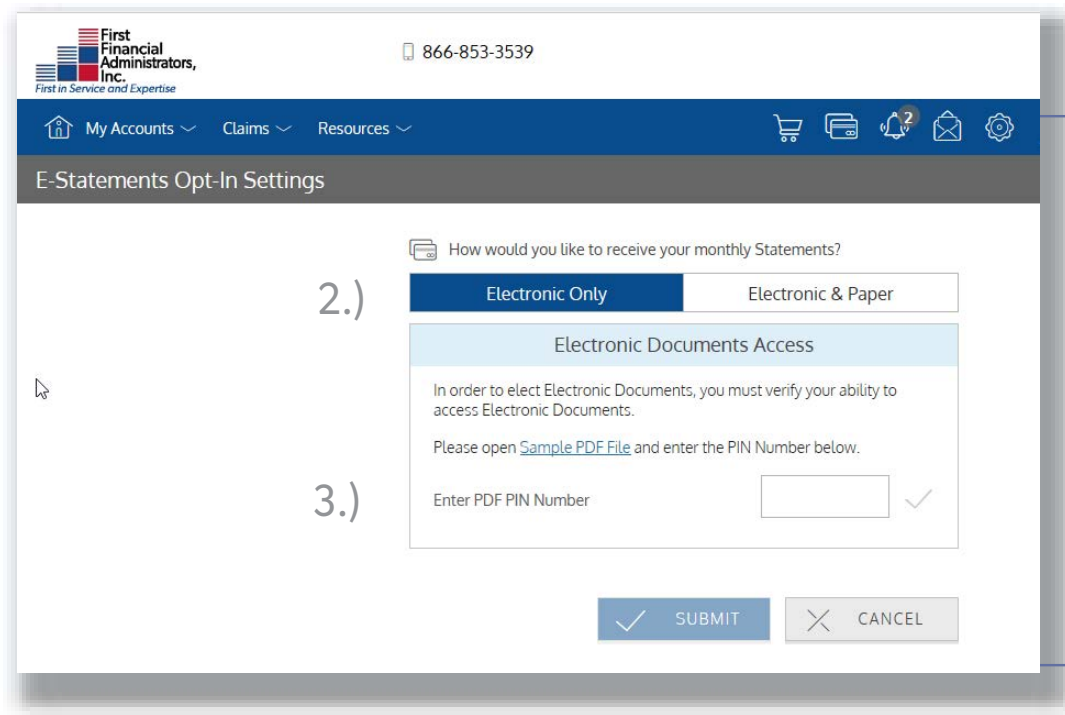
First Financial Administrators, Inc.
First in Service and Expertise

866-853-3539

My Accounts
Claims
Resources

2

E-Statements Opt-In Settings

How would you like to receive your monthly Statements?

2.)

Electronic Only

Electronic & Paper

Electronic Documents Access

In order to elect Electronic Documents, you must verify your ability to access Electronic Documents.

Please open Sample PDF File and enter the PIN Number below.

3.)

Enter PDF PIN Number

SUBMIT

CANCEL